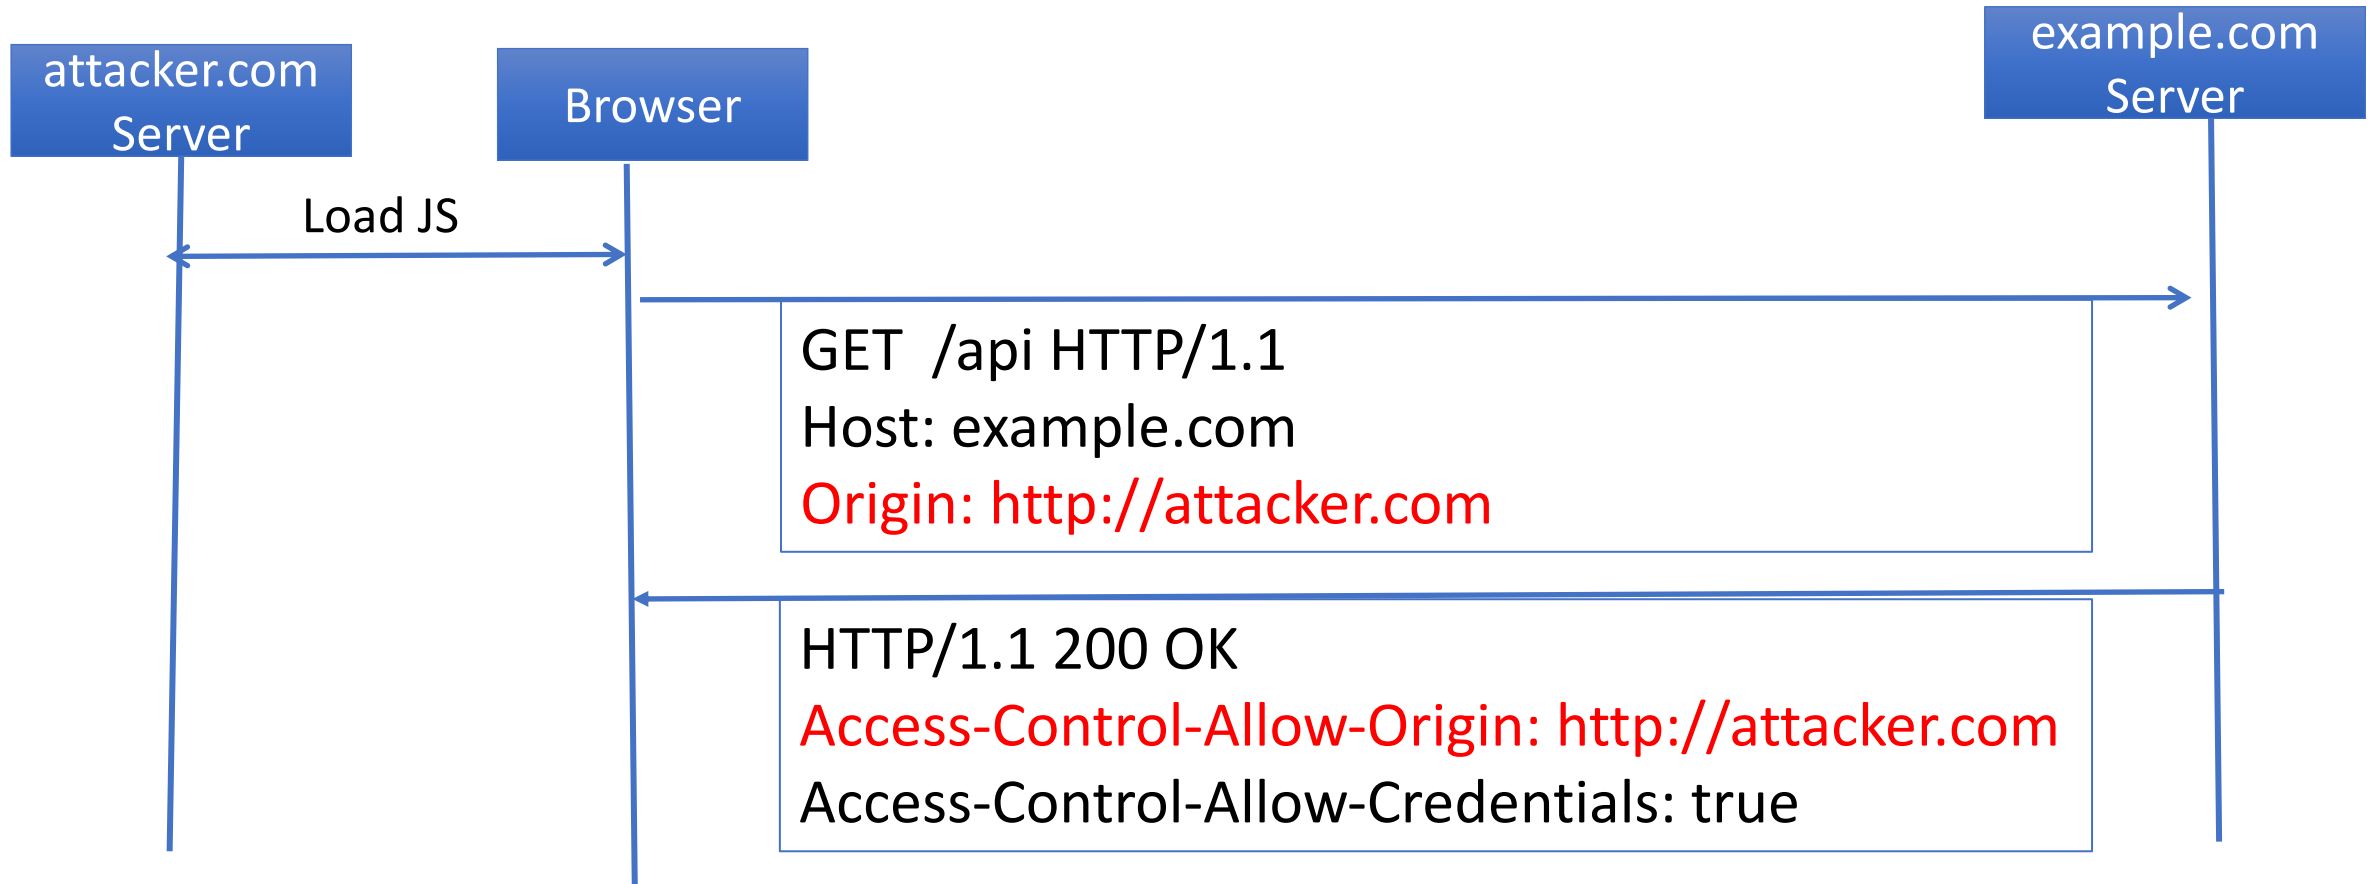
attacker.com Server

Browser

example.com Server

Load JS

GET /api HTTP/1.1
Host: example.com
Origin: http://attacker.com

HTTP/1.1 200 OK
Access-Control-Allow-Origin: http://attacker.com
Access-Control-Allow-Credentials: true